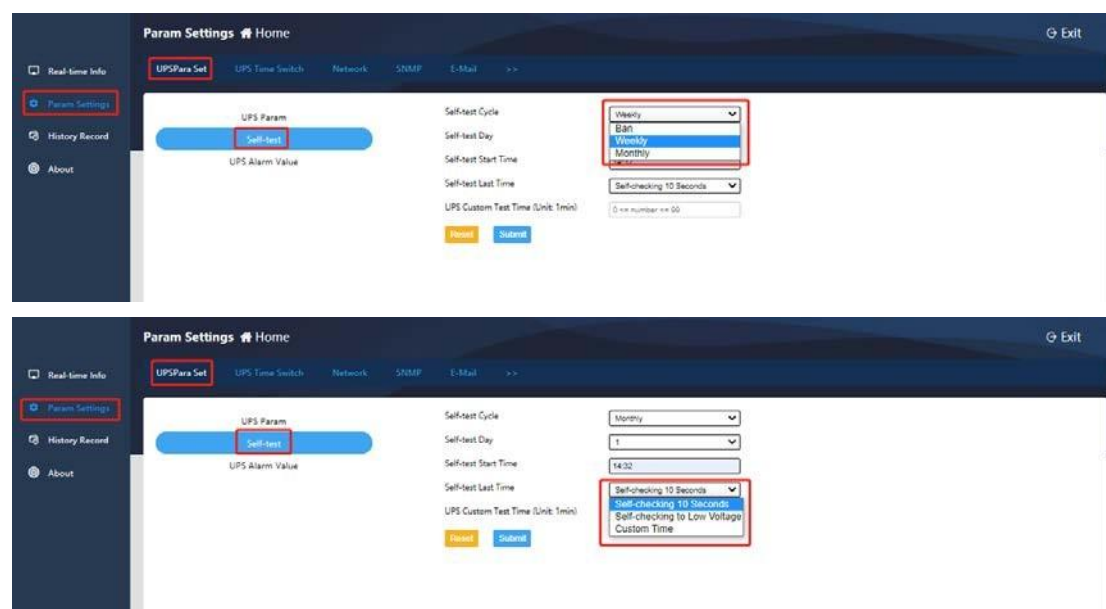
Param Settings Home

Exit

Real-time Info

Param Settings

History Record

About

UPSPara Set

UPS Time Switch

Network

SNMP

E-Mail

>>

UPS Param

Self-test

UPS Alarm Value

Self-test Cycle

Self-test Day

Self-test Start Time

Self-test Last Time

UPS Custom Test Time (Unit: 1min)

Weekly

Ban

Weekly

Monthly

Self-checking 10 Seconds

0 <= number <= 99

Reset

Submit

Param Settings Home

Exit

Real-time Info

Param Settings

History Record

About

UPSPara Set

UPS Time Switch

Network

SNMP

E-Mail

>>

UPS Param

Self-test

UPS Alarm Value

Self-test Cycle

Self-test Day

Self-test Start Time

Self-test Last Time

UPS Custom Test Time (Unit: 1min)

Monthly

1

14:32

Self-checking 10 Seconds

Self-checking 10 Seconds

Self-checking to Low Voltage

Custom Time

Reset

Submit